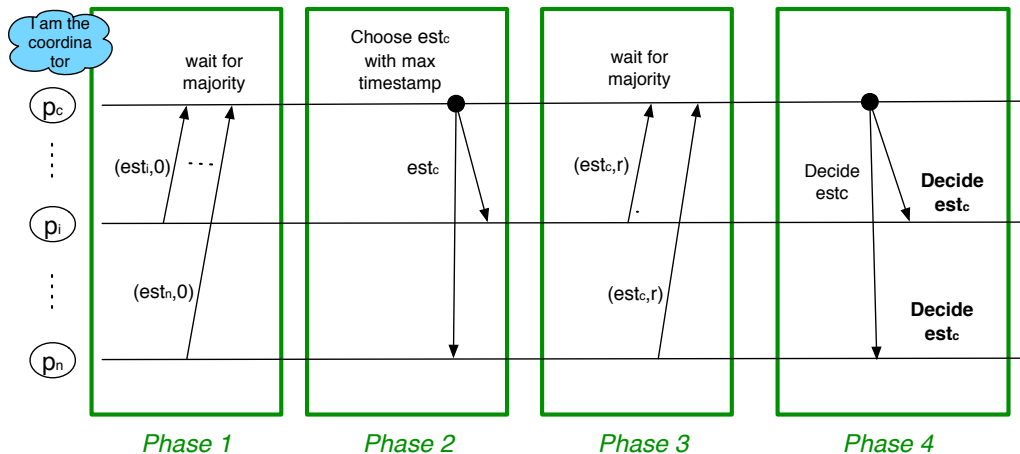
I am the coordinator

$p_c$

$p_i$

$p_n$

wait for majority

$(est_i,0)$ . . .

$(est_n,0)$

Choose $est_c$ with max timestamp

$est_c$

wait for majority

$(est_c,r)$

$(est_c,r)$

Decide estc

**Decide $est_c$**

**Decide $est_c$**

Phase 1

Phase 2

Phase 3

Phase 4